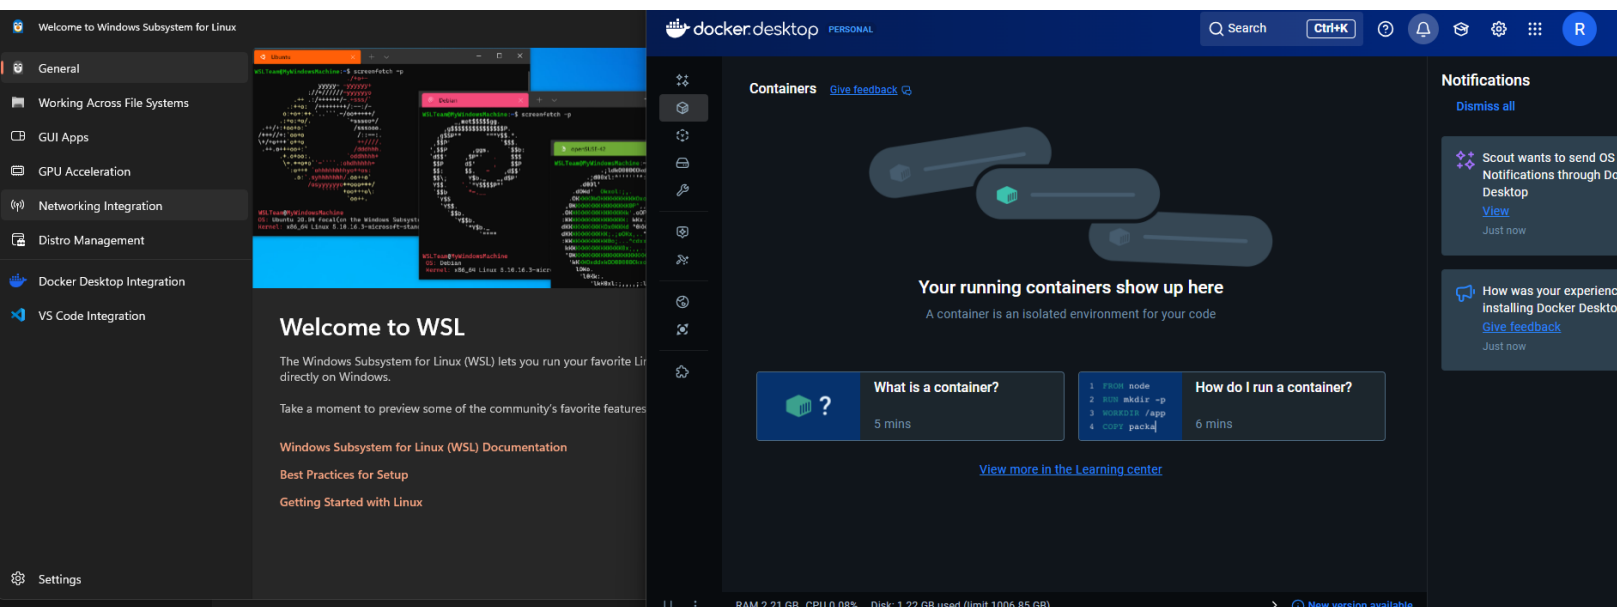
Welcome to Windows Subsystem for Linux

General
Working Across File Systems
GUI Apps
GPU Acceleration
Networking Integration
Distro Management
Docker Desktop Integration
VS Code Integration

Settings

Ubuntu
Debian

Welcome to WSL

The Windows Subsystem for Linux (WSL) lets you run your favorite Li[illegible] directly on Windows.

Take a moment to preview some of the community's favorite features

Windows Subsystem for Linux (WSL) Documentation
Best Practices for Setup
Getting Started with Linux

docker desktop PERSONAL
Search Ctrl+K
R

Containers Give feedback

Your running containers show up here
A container is an isolated environment for your code

What is a container?
5 mins

1 FROM node
2 RUN mkdir -p
3 WORKDIR /app
4 COPY packa
How do I run a container?
6 mins

View more in the Learning center

RAM 2.21 GB CPU 0.08% Disk: 1.22 GB used (limit 1006.85 GB)
New version available

Notifications
Dismiss all

Scout wants to send OS Notifications through Do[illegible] Desktop
View
Just now

How was your experienc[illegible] installing Docker Deskto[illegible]
Give feedback
Just now